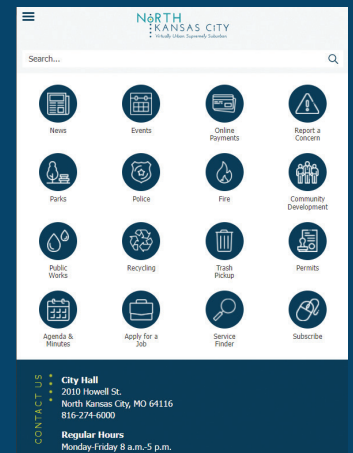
NORTH KANSAS CITY
Virtually Urban Supremely Suburban

Search...

News

Events

Online Payments

Report a Concern

Parks

Police

Fire

Community Development

Public Works

Recycling

Trash Pickup

Permits

Agenda & Minutes

Apply for a Job

Service Finder

Subscribe

CONTACT US

City Hall
2010 Howell St.
North Kansas City, MO 64116
816-274-6000

Regular Hours
Monday-Friday 8 a.m.-5 p.m.